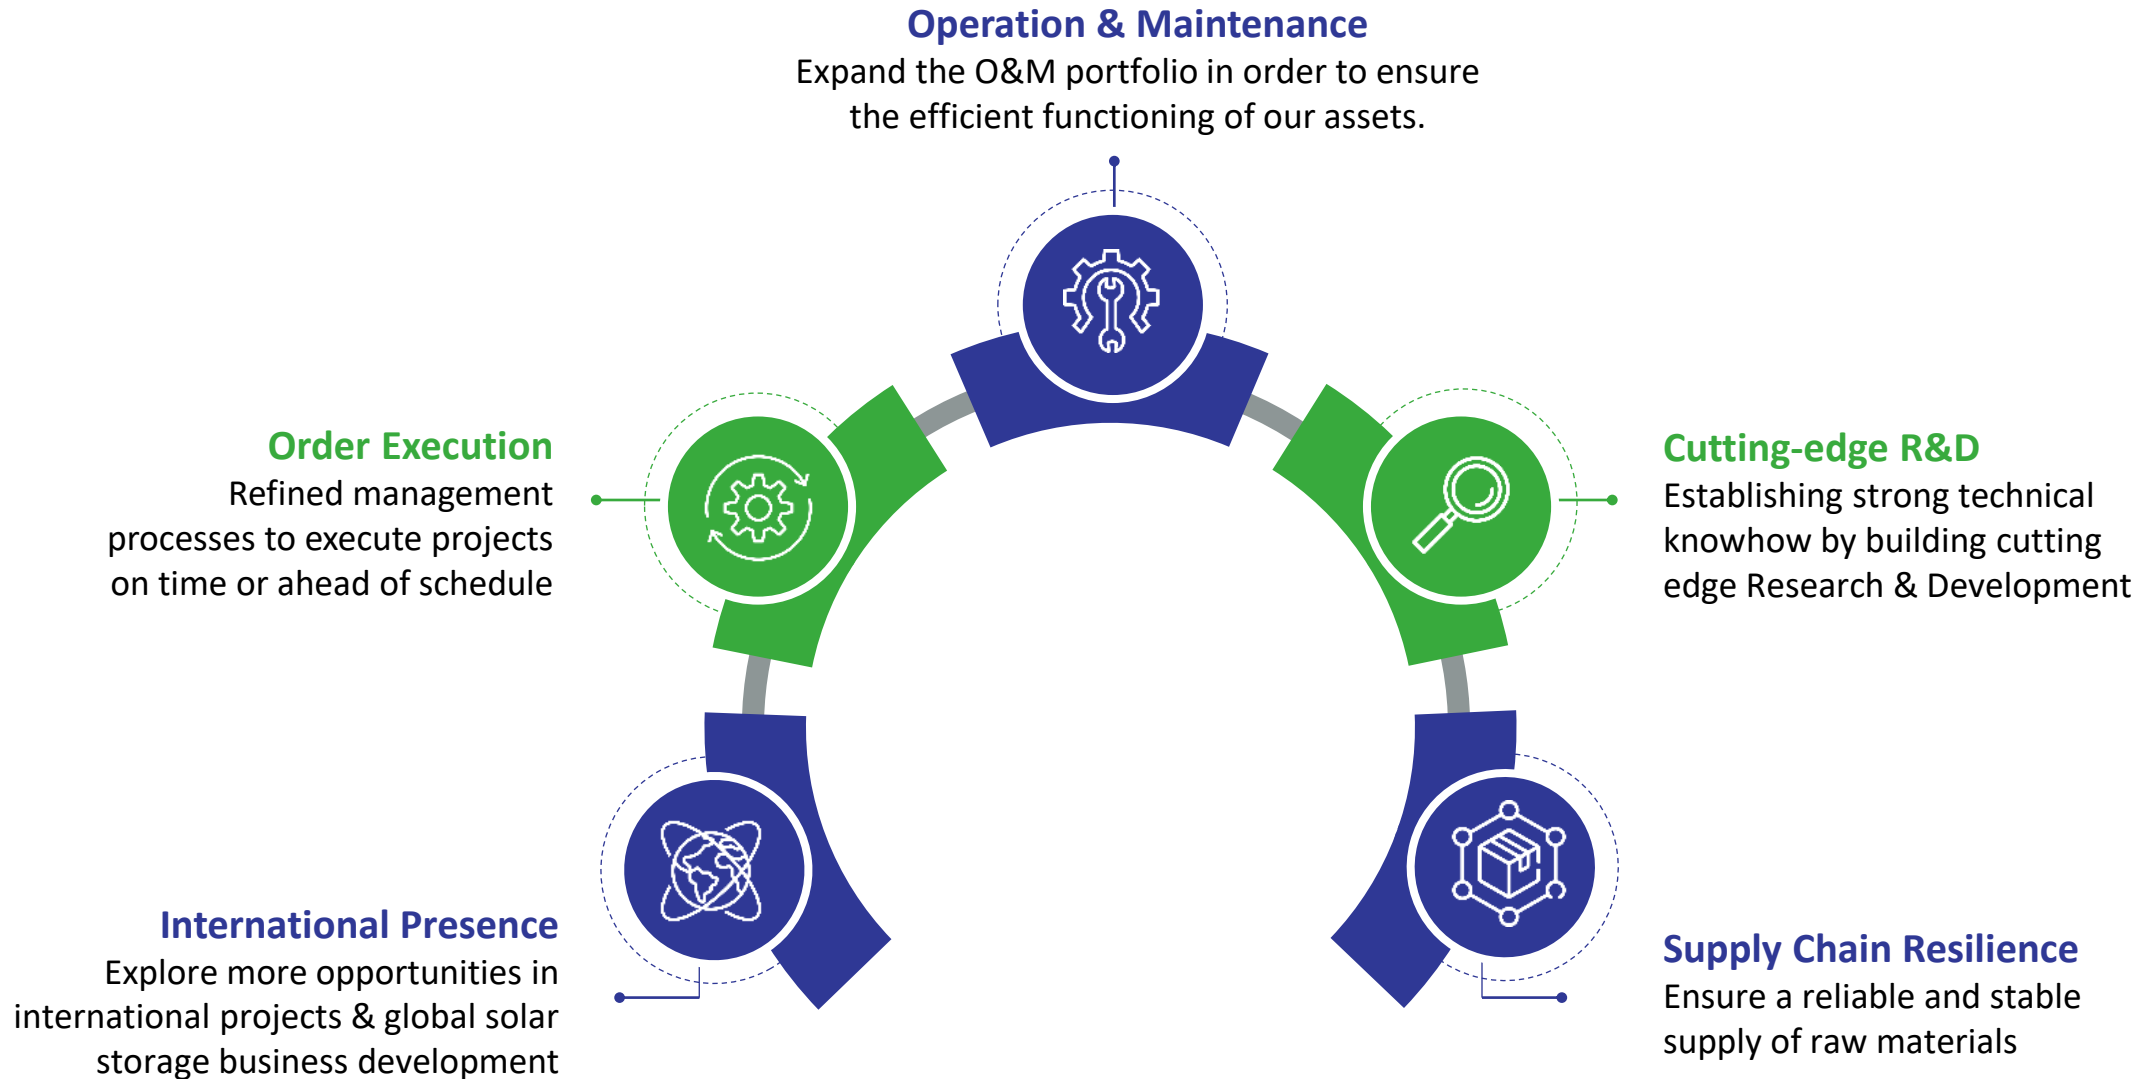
Operation & Maintenance
Expand the O&M portfolio in order to ensure the efficient functioning of our assets.

Order Execution
Refined management processes to execute projects on time or ahead of schedule

Cutting-edge R&D
Establishing strong technical knowhow by building cutting edge Research & Development

International Presence
Explore more opportunities in international projects & global solar storage business development

Supply Chain Resilience
Ensure a reliable and stable supply of raw materials